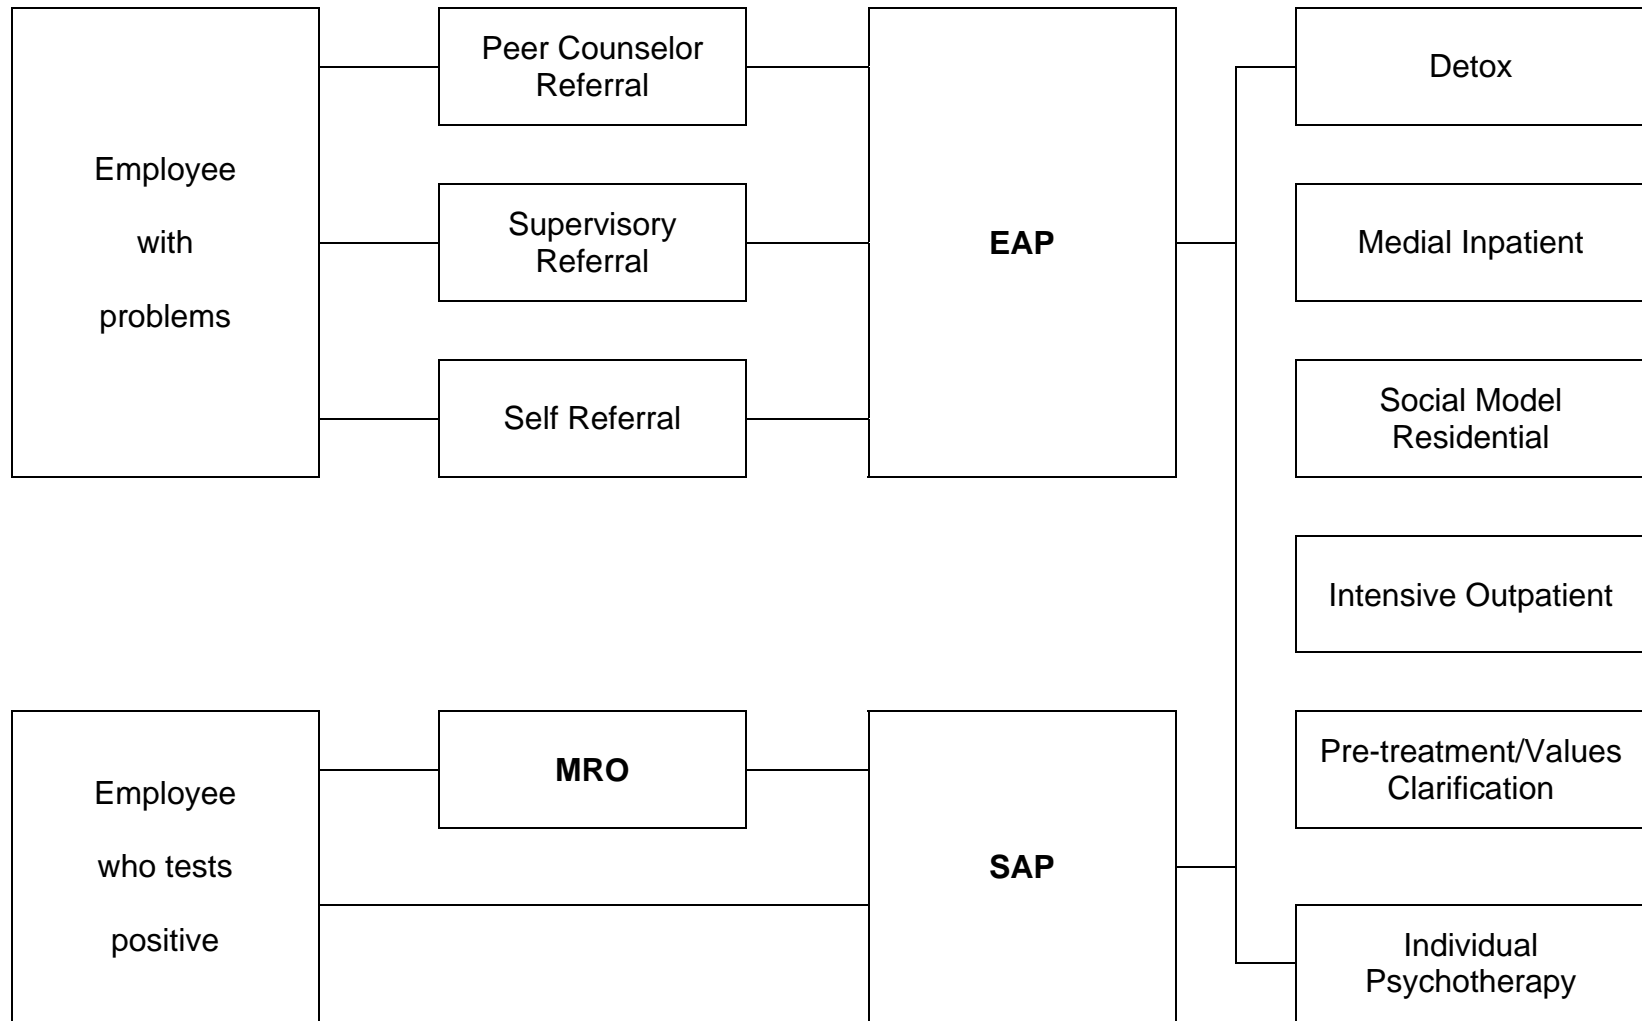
Employee with problems

Peer Counselor Referral

Supervisory Referral

Self Referral

EAP

Detox

Medial Inpatient

Social Model Residential

Intensive Outpatient

Pre-treatment/Values Clarification

Individual Psychotherapy

Employee who tests positive

MRO

SAP